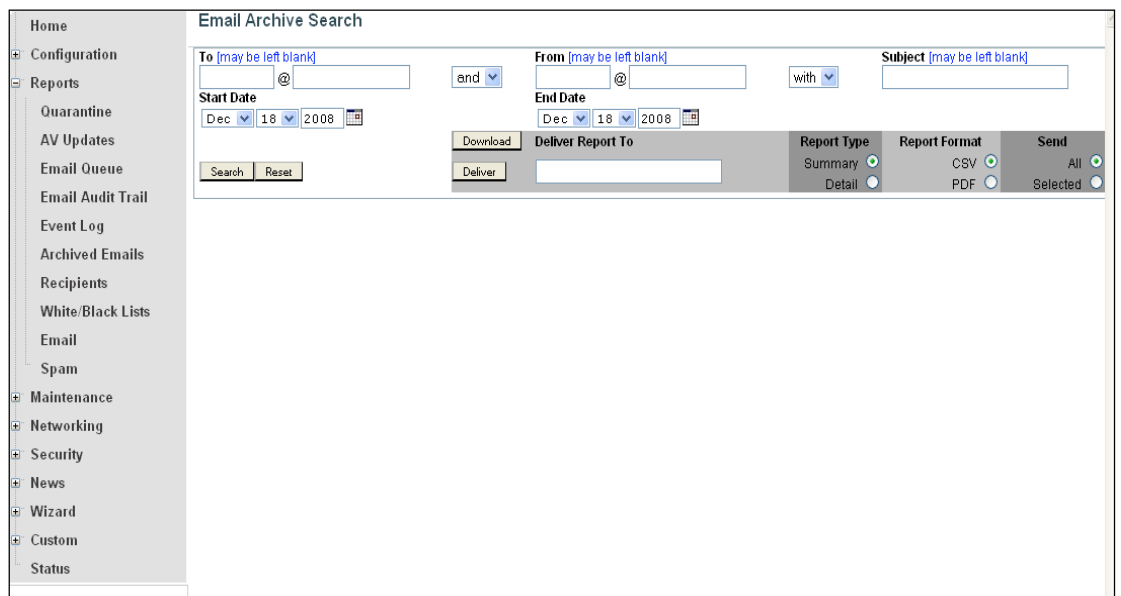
Home
Configuration
Reports
Quarantine
AV Updates
Email Queue
Email Audit Trail
Event Log
Archived Emails
Recipients
White/Black Lists
Email
Spam
Maintenance
Networking
Security
News
Wizard
Custom
Status

Email Archive Search

To [may be left blank] @ and
From [may be left blank] @ with
Subject [may be left blank]

Start Date
Dec 18 2008

End Date
Dec 18 2008

Search Reset

Download
Deliver

Deliver Report To

| Report Type | Report Format | Send |
|---|---|---|
| Summary | CSV | All |
| Detail | PDF | Selected |